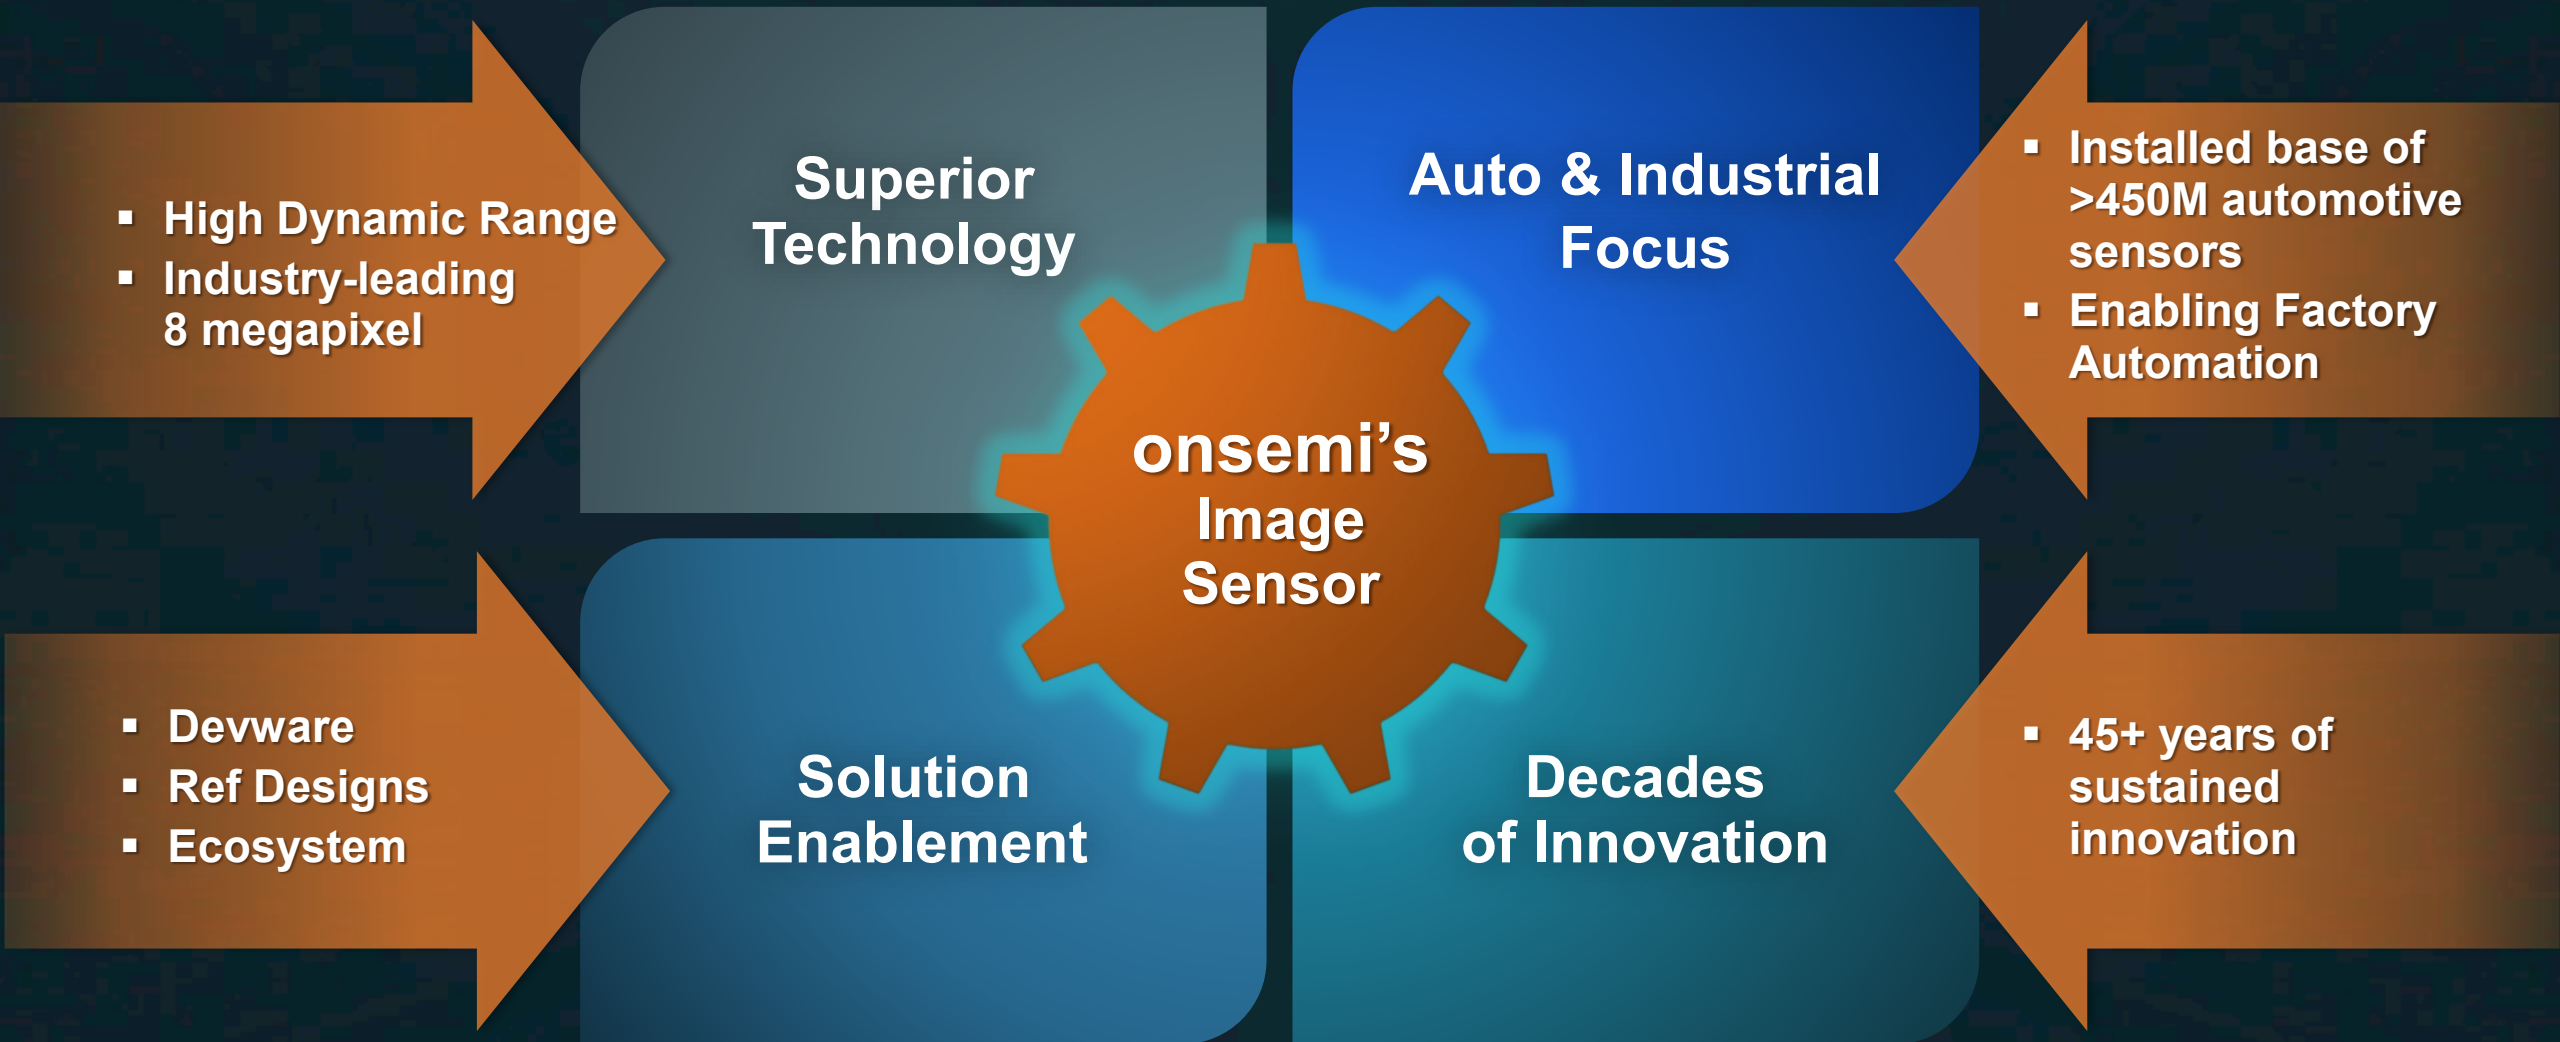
- High Dynamic Range
- Industry-leading 8 megapixel

Superior Technology

Auto & Industrial Focus

- Installed base of >450M automotive sensors
- Enabling Factory Automation

onsemi’s Image Sensor

- Devware
- Ref Designs
- Ecosystem

Solution Enablement

Decades of Innovation

- 45+ years of sustained innovation